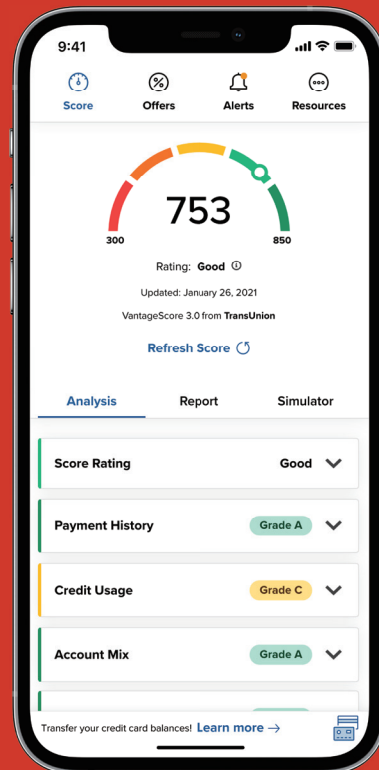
9:41

Score
Offers
Alerts
Resources

753
300
850

Rating: Good

Updated: January 26, 2021

VantageScore 3.0 from TransUnion

Refresh Score

Analysis
Report
Simulator

Score Rating
Good

Payment History
Grade A

Credit Usage
Grade C

Account Mix
Grade A

Transfer your credit card balances! Learn more →